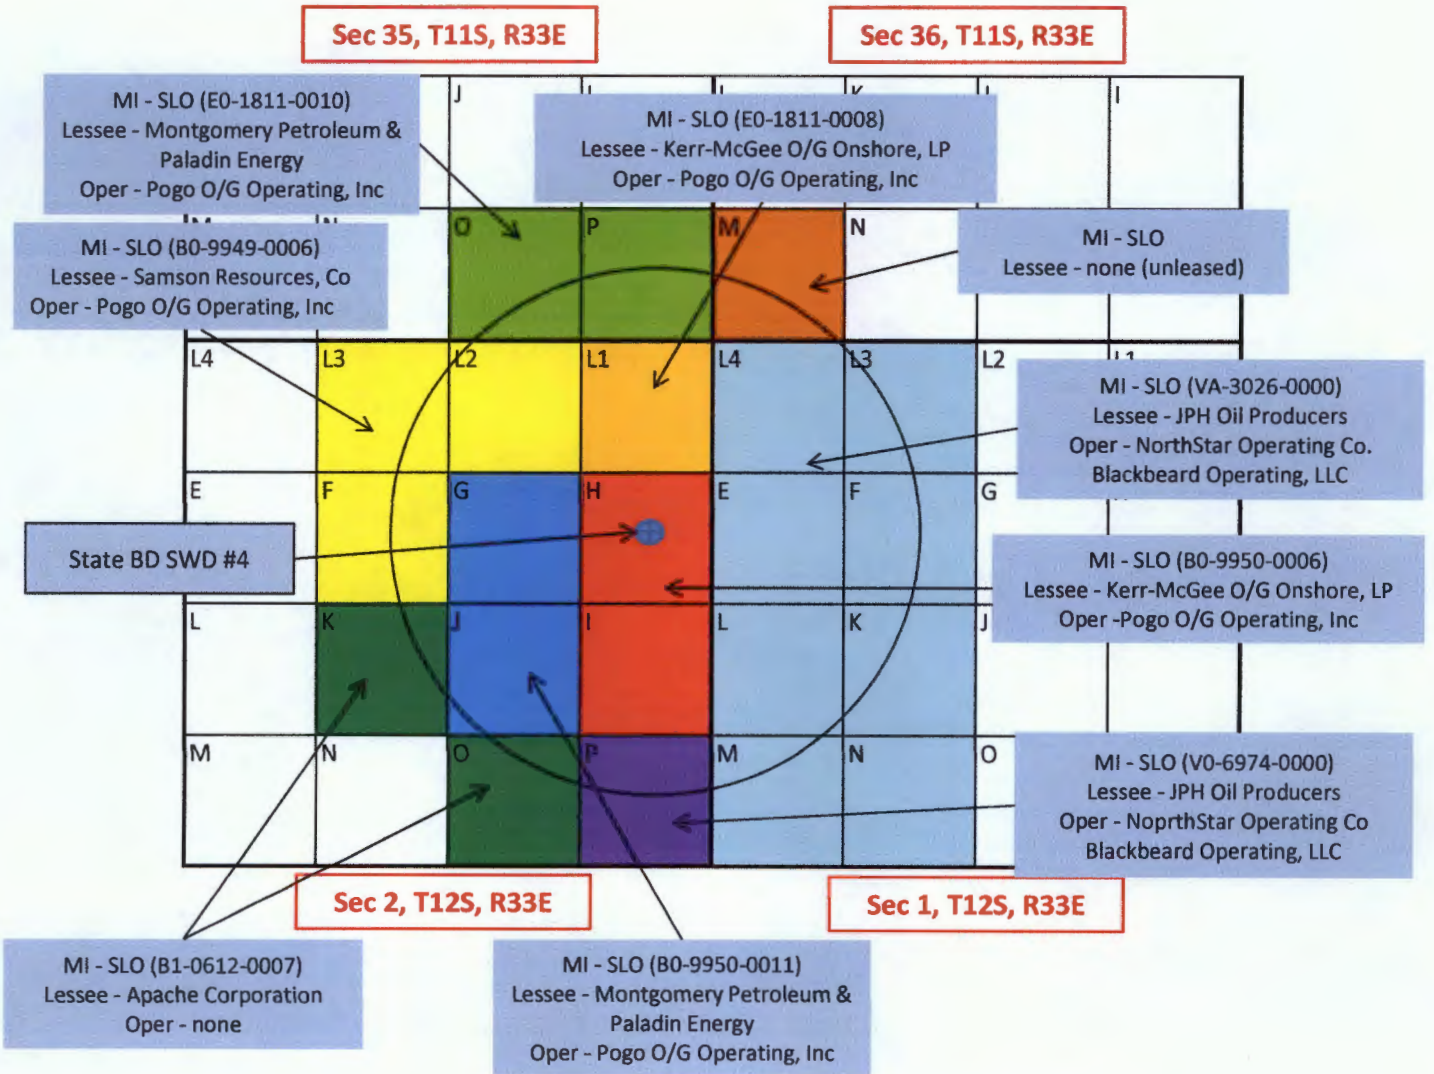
Sec 35, T11S, R33E

Sec 36, T11S, R33E

MI - SLO (E0-1811-0010)
Lessee - Montgomery Petroleum & Paladin Energy
Oper - Pogo O/G Operating, Inc

J

MI - SLO (E0-1811-0008)
Lessee - Kerr-McGee O/G Onshore, LP
Oper - Pogo O/G Operating, Inc

I

MI - SLO (B0-9949-0006)
Lessee - Samson Resources, Co
Oper - Pogo O/G Operating, Inc

O P M N

MI - SLO
Lessee - none (unleased)

L4 L3 L2 L1 L4 L3 L2

MI - SLO (VA-3026-0000)
Lessee - JPH Oil Producers
Oper - NorthStar Operating Co.
Blackbeard Operating, LLC

E F G H E F G

State BD SWD #4

MI - SLO (B0-9950-0006)
Lessee - Kerr-McGee O/G Onshore, LP
Oper -Pogo O/G Operating, Inc

L K J I L K J

M N O P M N O

MI - SLO (V0-6974-0000)
Lessee - JPH Oil Producers
Oper - NoprthStar Operating Co
Blackbeard Operating, LLC

Sec 2, T12S, R33E

Sec 1, T12S, R33E

MI - SLO (B1-0612-0007)
Lessee - Apache Corporation
Oper - none

MI - SLO (B0-9950-0011)
Lessee - Montgomery Petroleum & Paladin Energy
Oper - Pogo O/G Operating, Inc